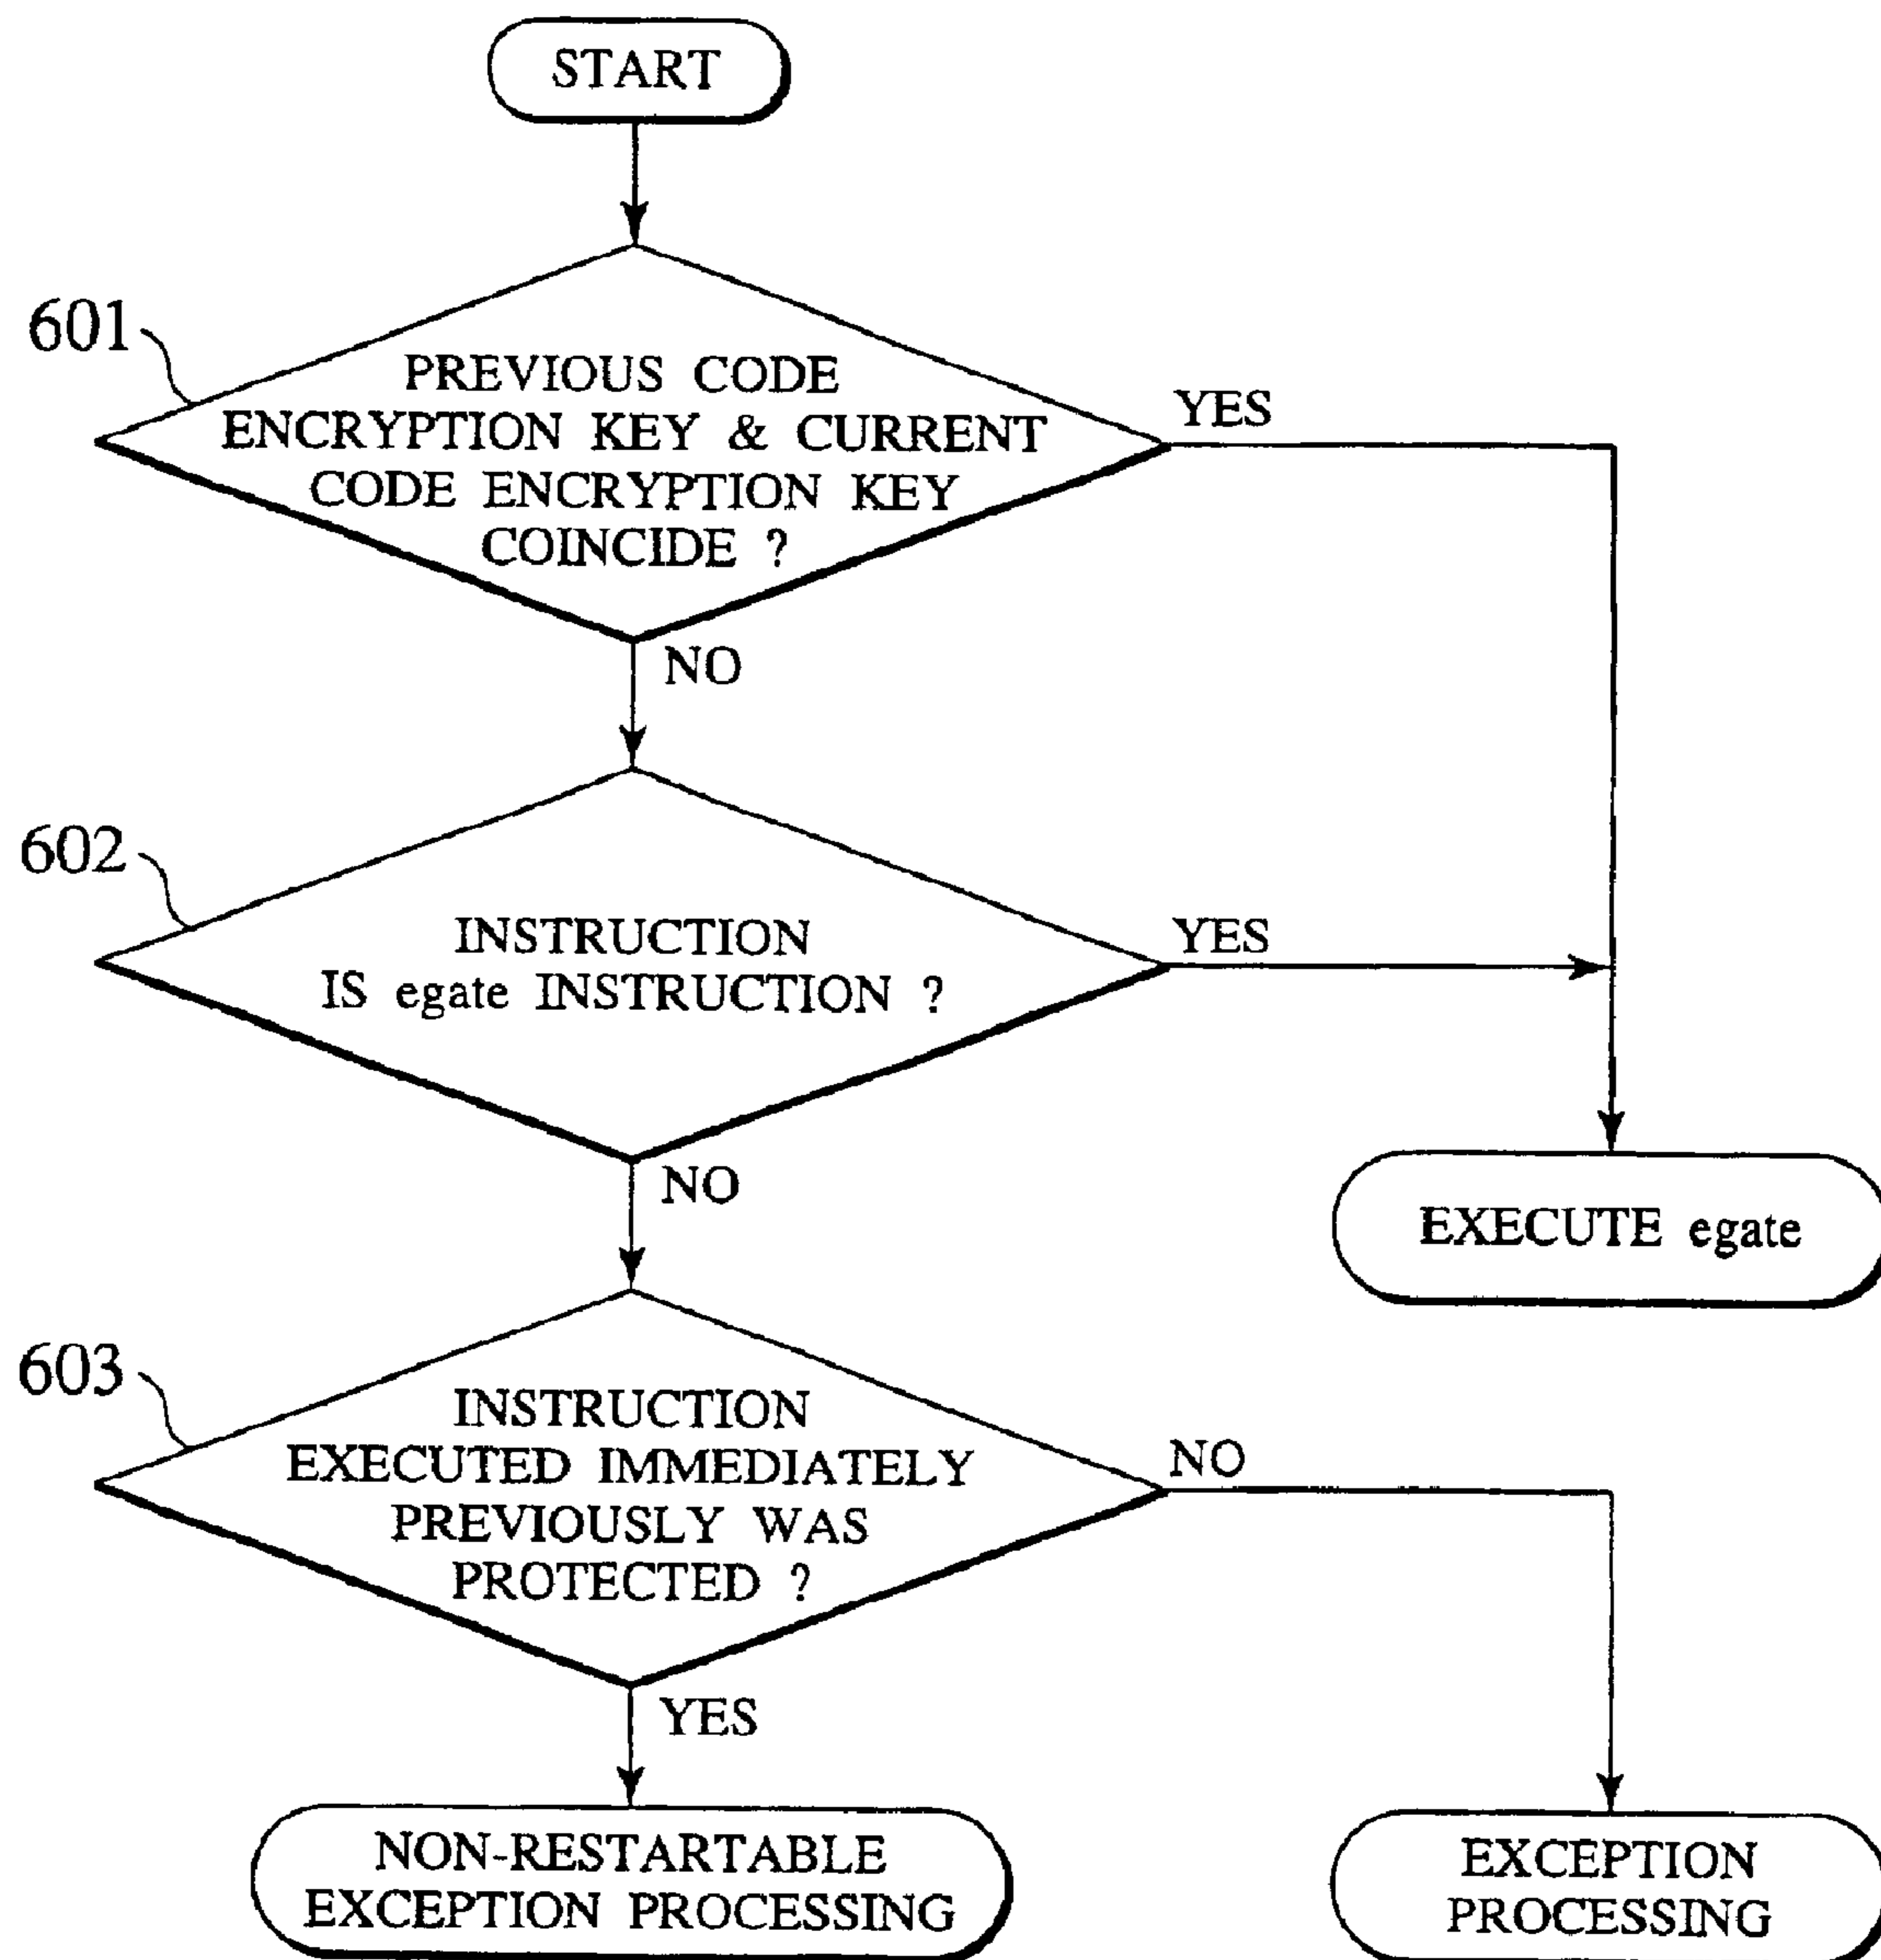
START

601

PREVIOUS CODE ENCRYPTION KEY & CURRENT CODE ENCRYPTION KEY COINCIDE ?

YES

NO

602

INSTRUCTION IS egate INSTRUCTION ?

YES

NO

EXECUTE egate

603

INSTRUCTION EXECUTED IMMEDIATELY PREVIOUSLY WAS PROTECTED ?

NO

YES

NON-RESTARTABLE EXCEPTION PROCESSING

EXCEPTION PROCESSING